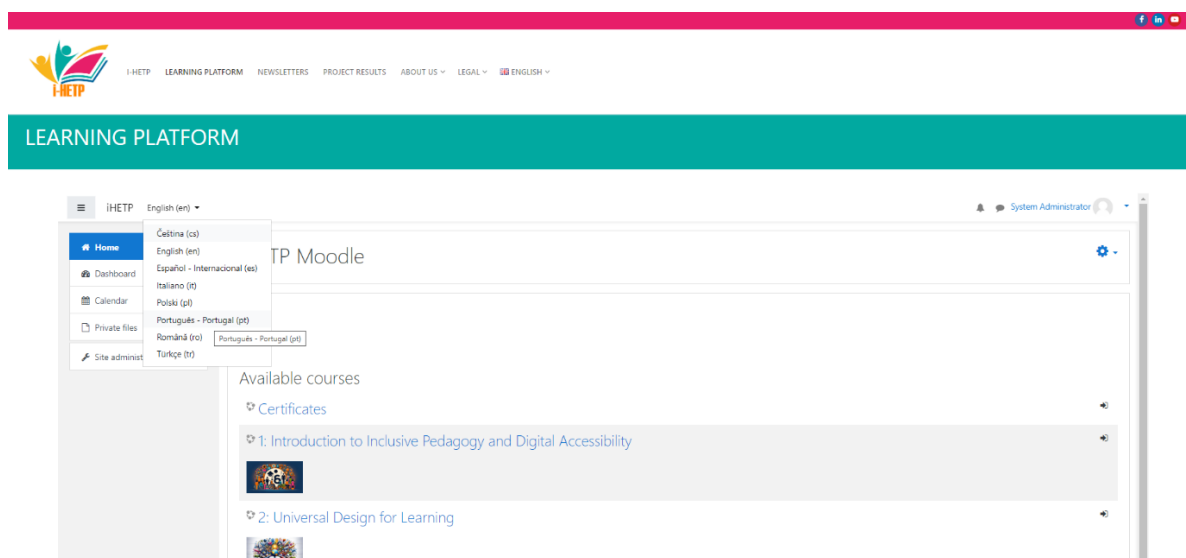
i-HETP

I-HETP LEARNING PLATFORM NEWSLETTERS PROJECT RESULTS ABOUT US LEGAL ENGLISH

LEARNING PLATFORM

iHETP English (en)

System Administrator

Home
Dashboard
Calendar
Private files
Site administ

Čeština (cs)
English (en)
Español - Internacional (es)
Italiano (it)
Polski (pl)
Português - Portugal (pt)
Română (ro)
Türkçe (tr)

Português - Portugal (pt)

TP Moodle

Available courses

Certificates

1: Introduction to Inclusive Pedagogy and Digital Accessibility

2: Universal Design for Learning